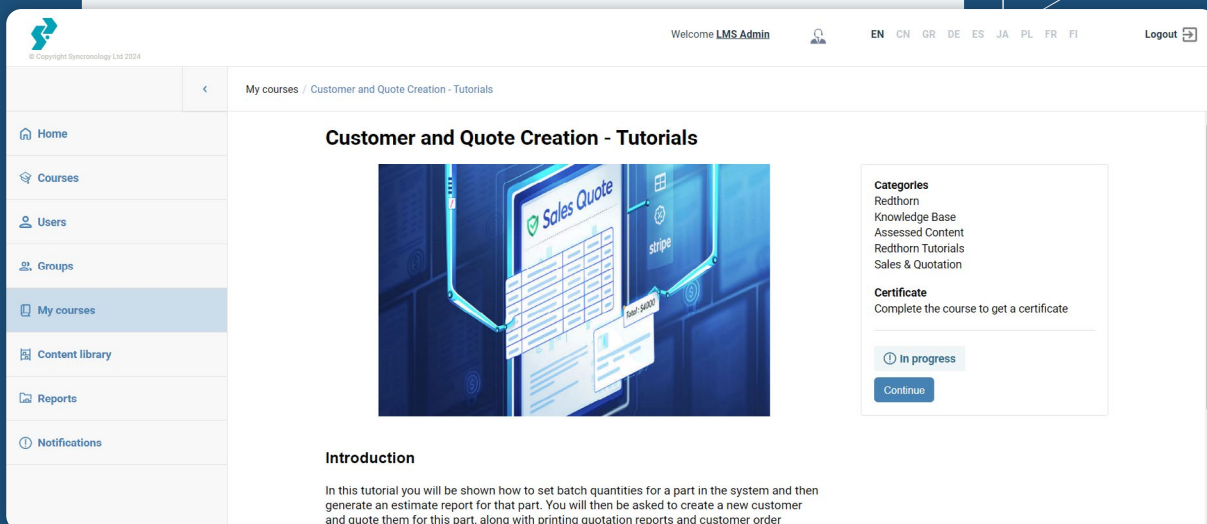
© Copyright Syncronology Ltd 2024

Welcome LMS Admin

EN CN GR DE ES JA PL FR FI

Logout

Home

Courses

Users

Groups

My courses

Content library

Reports

Notifications

My courses / Customer and Quote Creation - Tutorials

Customer and Quote Creation - Tutorials

Sales Quote

stripe

Total: $4000

Categories
Redthorn
Knowledge Base
Assessed Content
Redthorn Tutorials
Sales & Quotation

Certificate
Complete the course to get a certificate

In progress

Continue

Introduction

In this tutorial you will be shown how to set batch quantities for a part in the system and then generate an estimate report for that part. You will then be asked to create a new customer and quote them for this part, along with printing quotation reports and customer order